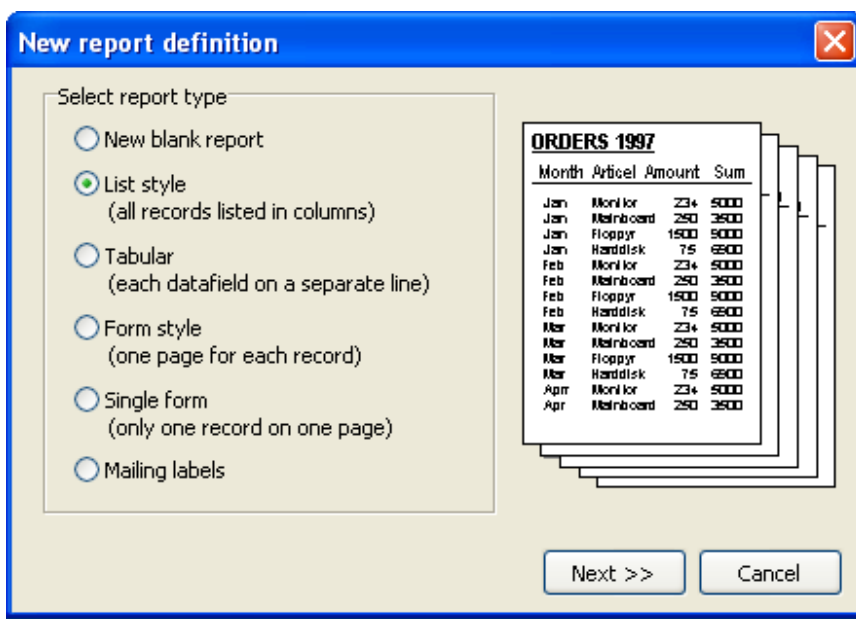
New report definition

Select report type

New blank report

List style
(all records listed in columns)

Tabular
(each datafield on a separate line)

Form style
(one page for each record)

Single form
(only one record on one page)

Mailing labels

ORDERS 1997

| Month | Articel | Amount | Sum |
|---|---|---|---|
| Jan | Monitor | 234 | 5000 |
| Jan | Mainboard | 250 | 3500 |
| Jan | Floppyr | 1500 | 9000 |
| Jan | Harddisk | 75 | 6900 |
| Feb | Monitor | 234 | 5000 |
| Feb | Mainboard | 250 | 3500 |
| Feb | Floppyr | 1500 | 9000 |
| Feb | Harddisk | 75 | 6900 |
| Mar | Monitor | 234 | 5000 |
| Mar | Mainboard | 250 | 3500 |
| Mar | Floppyr | 1500 | 9000 |
| Mar | Harddisk | 75 | 6900 |
| Apr | Monitor | 234 | 5000 |
| Apr | Mainboard | 250 | 3500 |

Next >>

Cancel